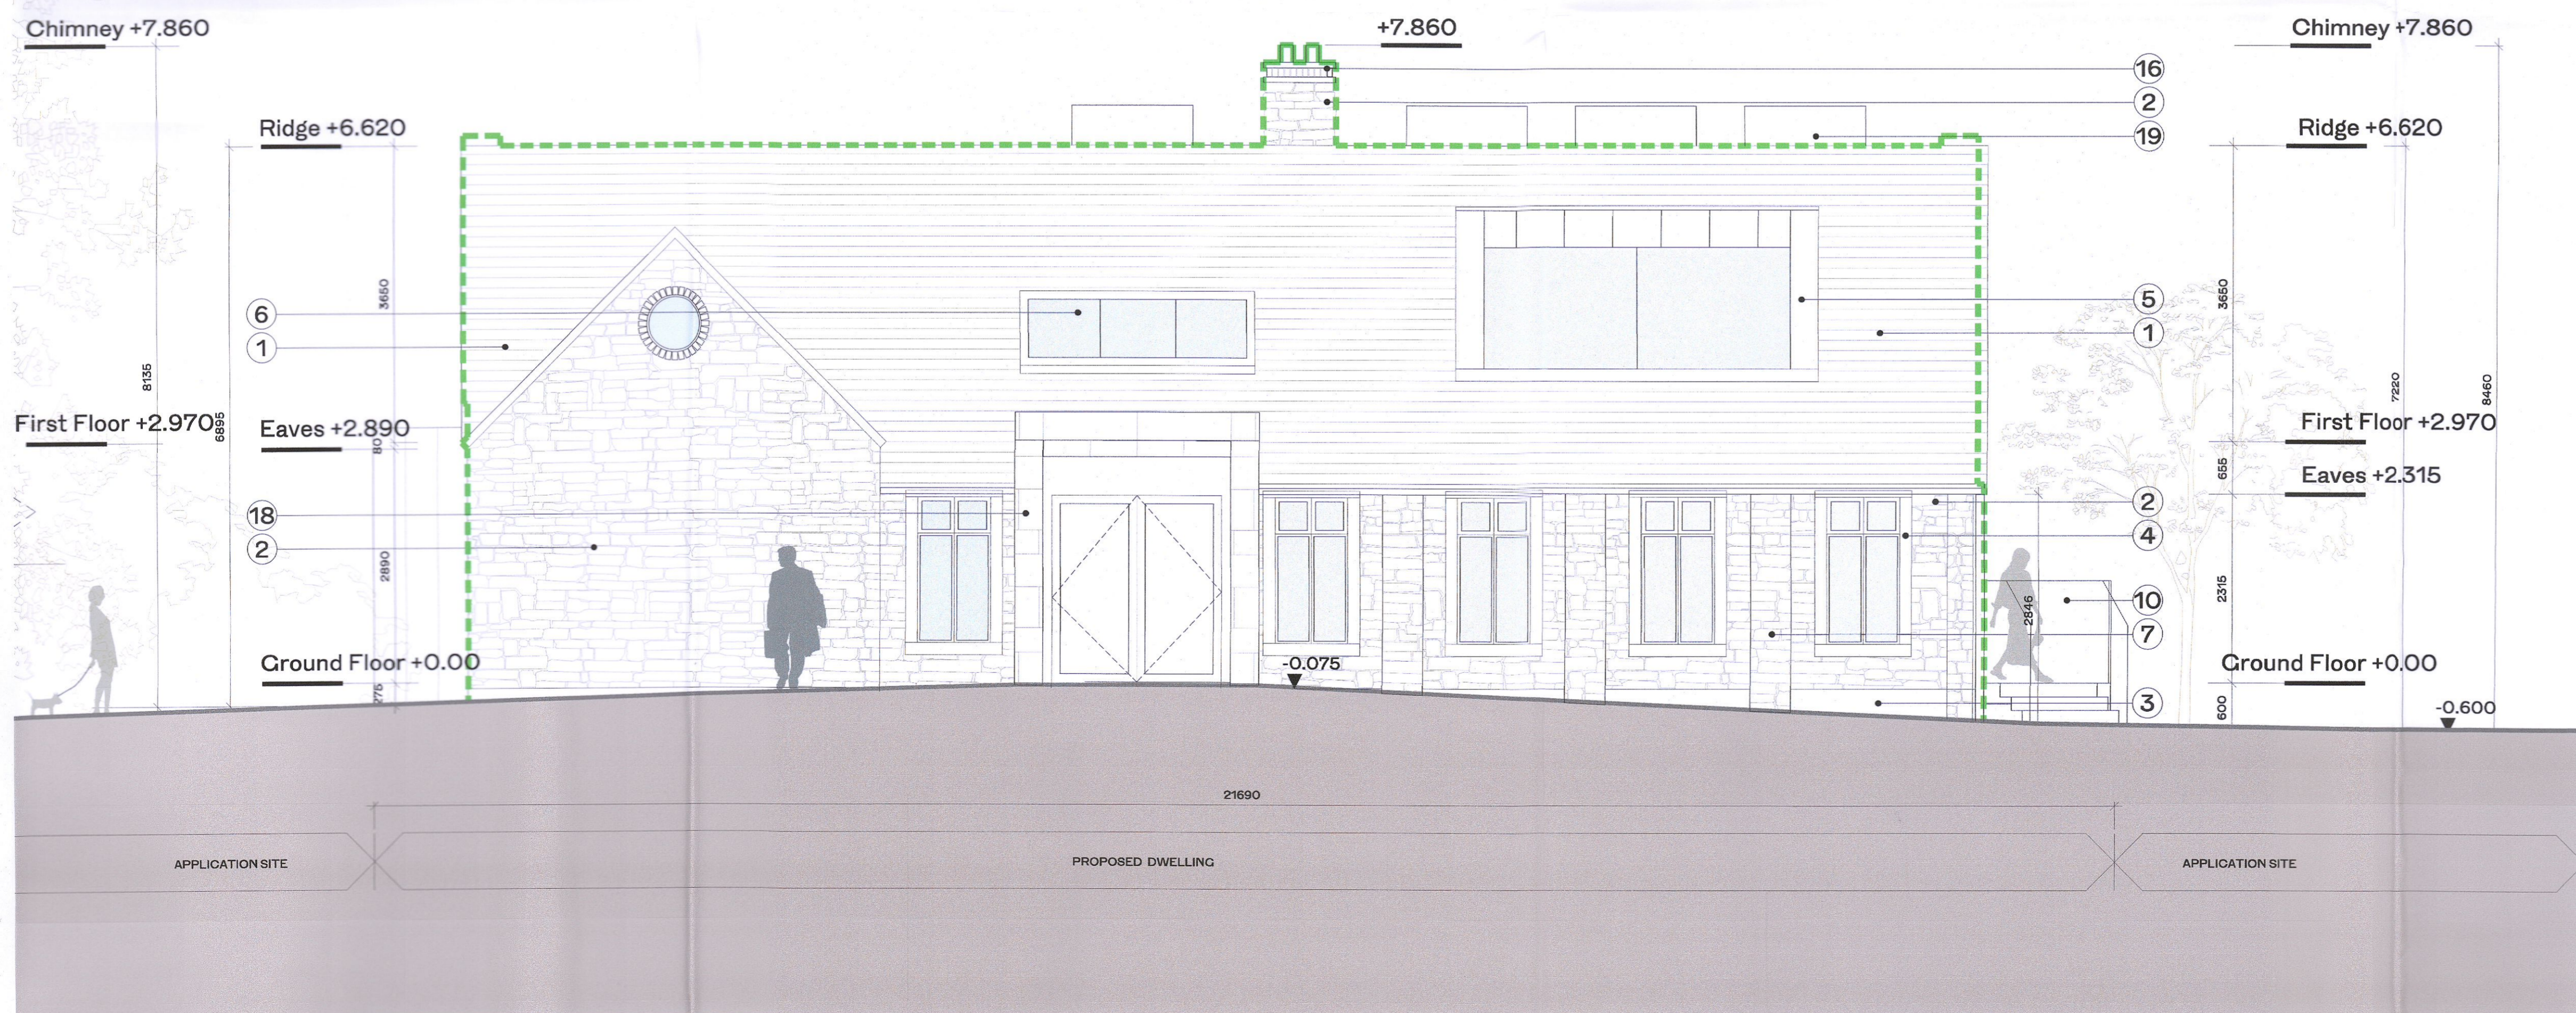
Chimney +7.860

+7.860

Chimney +7.860

16

2

19

Ridge +6.620

Ridge +6.620

6

1

3650

5

1

3650

8135

First Floor +2.970

6895

Eaves +2.890

80

7220

8460

First Floor +2.970

Eaves +2.315

655

18

2

2890

2

4

2846

10

7

2315

Ground Floor +0.00

275

-0.075

Ground Floor +0.00

3

600

-0.600

21690

APPLICATION SITE

PROPOSED DWELLING

APPLICATION SITE